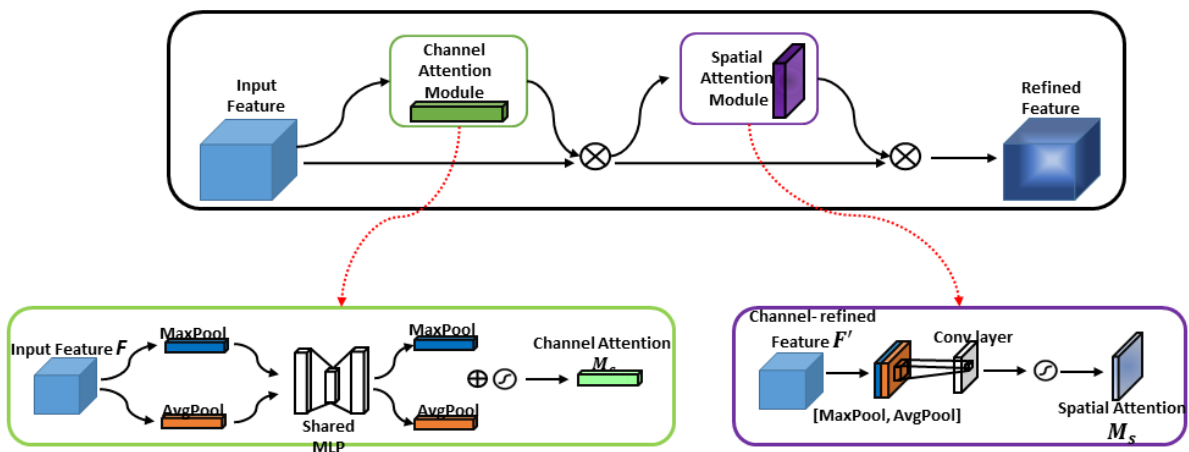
Input Feature

Channel Attention Module

Spatial Attention Module

Refined Feature

Input Feature $F$

MaxPool

AvgPool

Shared MLP

MaxPool

AvgPool

$\oplus$

Channel Attention $M_c$

Channel- refined Feature $F'$

Conv layer

[MaxPool, AvgPool]

Spatial Attention $M_s$